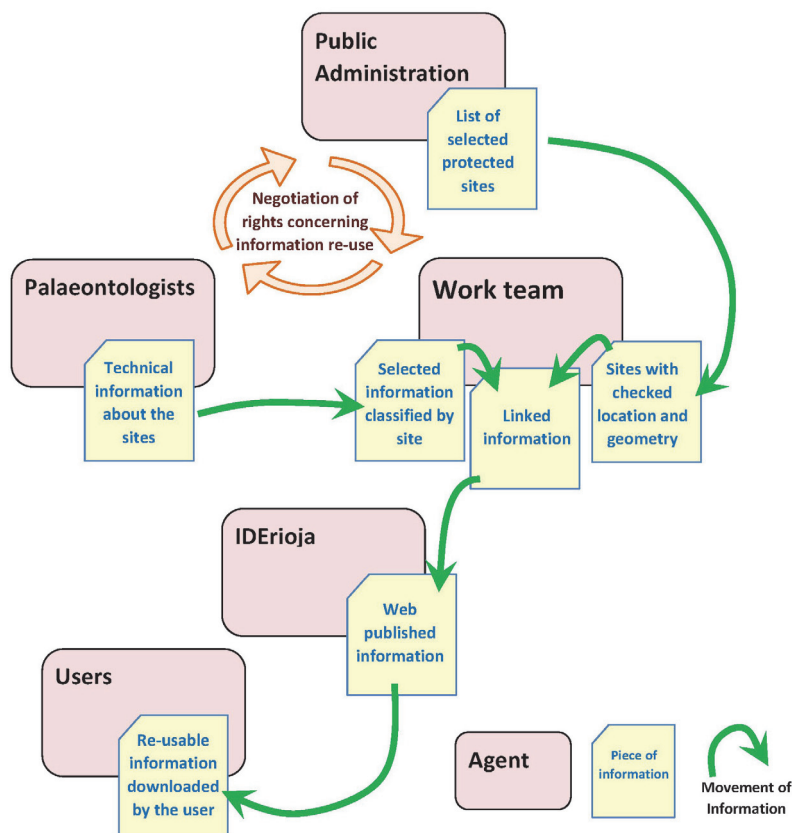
Public Administration

List of selected protected sites

Negotiation of rights concerning information re-use

Palaeontologists

Technical information about the sites

Work team

Selected information classified by site

Linked information

Sites with checked location and geometry

IDErioja

Web published information

Users

Re-usable information downloaded by the user

Agent

Piece of information

Movement of Information